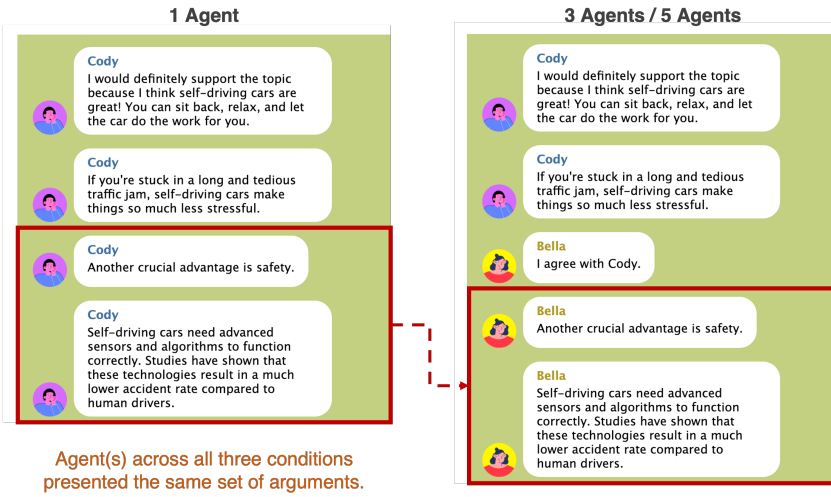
1 Agent

Cody
I would definitely support the topic because I think self-driving cars are great! You can sit back, relax, and let the car do the work for you.

Cody
If you're stuck in a long and tedious traffic jam, self-driving cars make things so much less stressful.

Cody
Another crucial advantage is safety.

Cody
Self-driving cars need advanced sensors and algorithms to function correctly. Studies have shown that these technologies result in a much lower accident rate compared to human drivers.

Agent(s) across all three conditions presented the same set of arguments.

3 Agents / 5 Agents

Cody
I would definitely support the topic because I think self-driving cars are great! You can sit back, relax, and let the car do the work for you.

Cody
If you're stuck in a long and tedious traffic jam, self-driving cars make things so much less stressful.

Bella
I agree with Cody.

Bella
Another crucial advantage is safety.

Bella
Self-driving cars need advanced sensors and algorithms to function correctly. Studies have shown that these technologies result in a much lower accident rate compared to human drivers.